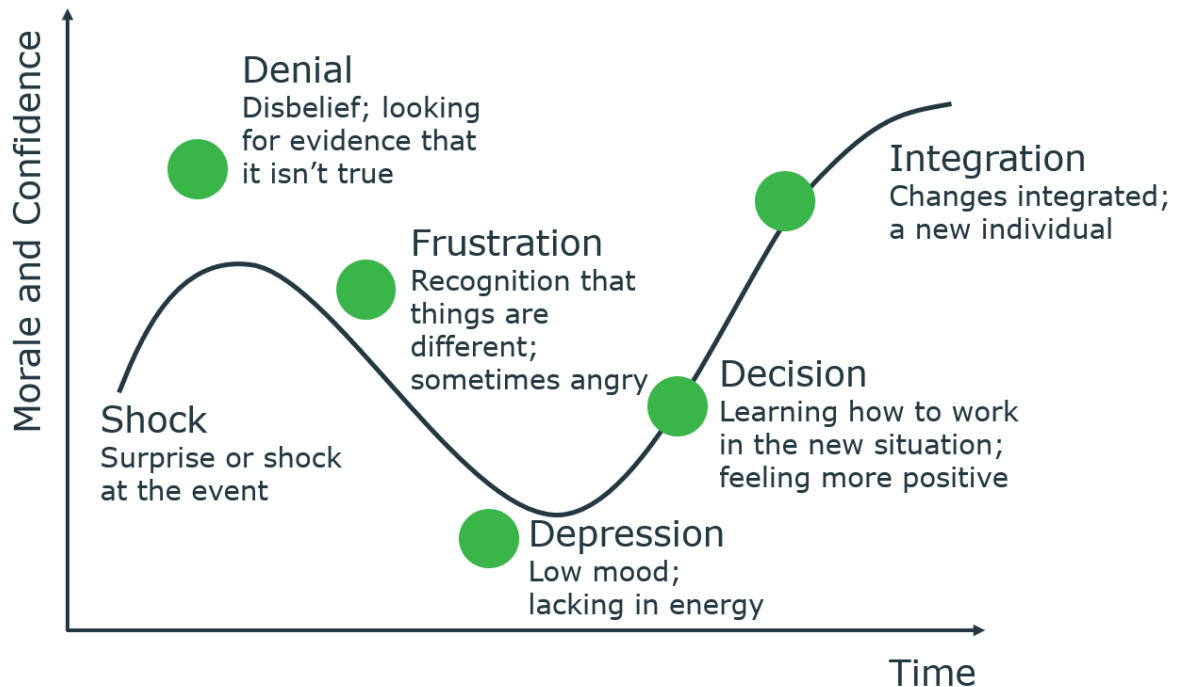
Morale and Confidence

Denial
Disbelief; looking for evidence that it isn't true

Integration
Changes integrated; a new individual

Frustration
Recognition that things are different; sometimes angry

Decision
Learning how to work in the new situation; feeling more positive

Shock
Surprise or shock at the event

Depression
Low mood; lacking in energy

Time